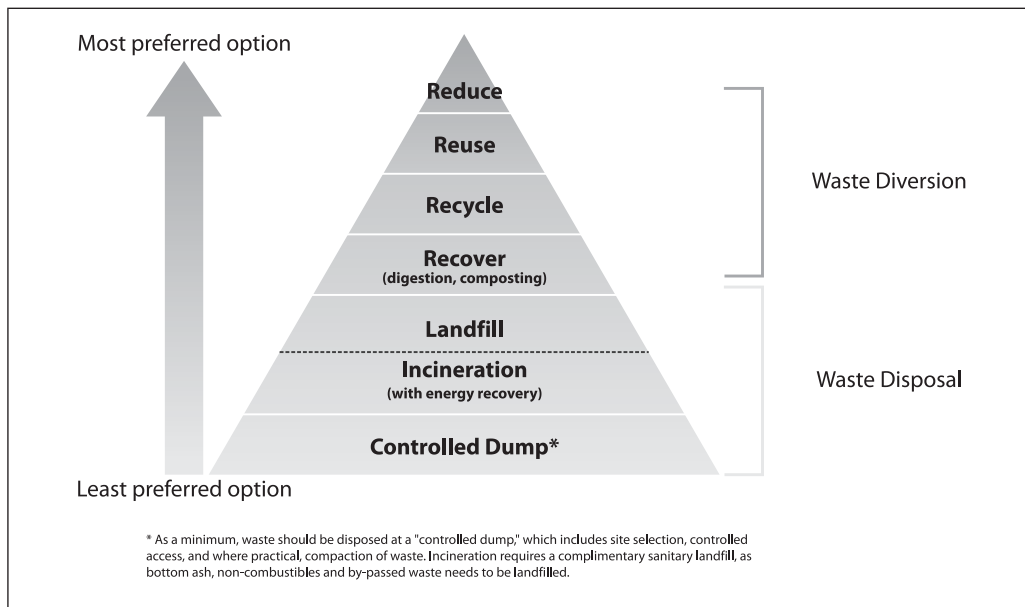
Most preferred option

Reduce

Reuse

Recycle

Recover
(digestion, composting)

Landfill

Incineration
(with energy recovery)

Controlled Dump*

Least preferred option

Waste Diversion

Waste Disposal

* As a minimum, waste should be disposed at a "controlled dump," which includes site selection, controlled access, and where practical, compaction of waste. Incineration requires a complimentary sanitary landfill, as bottom ash, non-combustibles and by-passed waste needs to be landfilled.